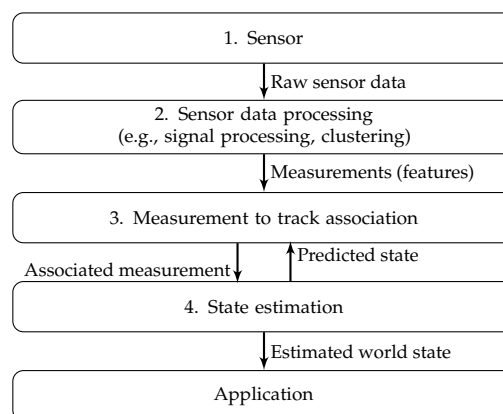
1. Sensor

Raw sensor data

2. Sensor data processing
(e.g., signal processing, clustering)

Measurements (features)

3. Measurement to track association

Associated measurement

Predicted state

4. State estimation

Estimated world state

Application